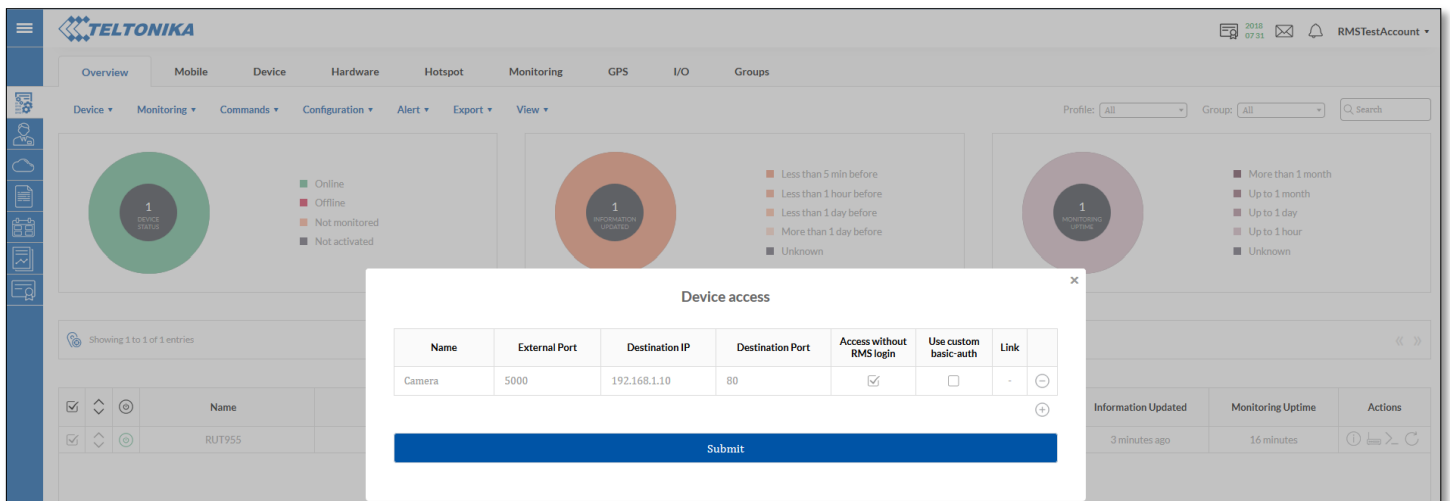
TELTONIKA

2018 07 31 RMSTestAccount

Overview Mobile Device Hardware Hotspot Monitoring GPS I/O Groups

Device ▾ Monitoring ▾ Commands ▾ Configuration ▾ Alert ▾ Export ▾ View ▾

Profile: All Group: All Search

1 DEVICE STATUS

Online
Offline
Not monitored
Not activated

1 INFORMATION UPDATED

Less than 5 min before
Less than 1 hour before
Less than 1 day before
More than 1 day before
Unknown

1 MONITORING UPTIME

More than 1 month
Up to 1 month
Up to 1 day
Up to 1 hour
Unknown

Showing 1 to 1 of 1 entries

Name
RUT955

Information Updated Monitoring Uptime Actions
3 minutes ago 16 minutes

Device access

| Name | External Port | Destination IP | Destination Port | Access without RMS login | Use custom basic-auth | Link |
|---|---|---|---|---|---|---|
| Camera | 5000 | 192.168.1.10 | 80 | ☑ | ☐ | - |

Submit